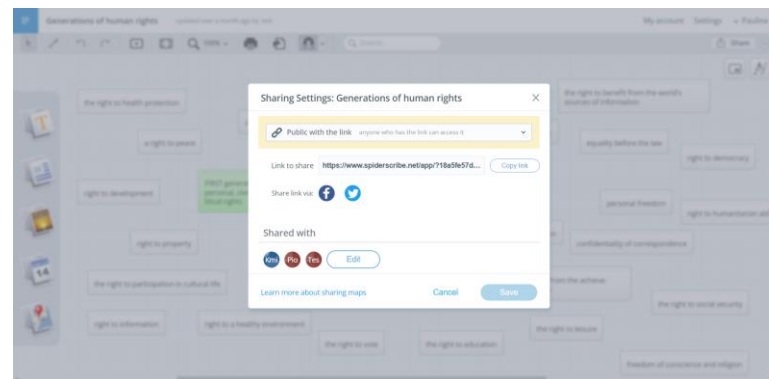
Generations of human rights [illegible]

My account Settings Pauline

Share

the right to health protection

a right to peace

right to development

right to property

the right to participation in cultural life

right to information

right to a healthy environment

the right to vote

the right to education

the right to benefit from the world's sources of information

equality before the law

right to democracy

personal freedom

right to humanitarian aid

confidentiality of correspondence

from the achieve

the right to social security

the right to leisure

freedom of conscience and religion

First generation personal, civil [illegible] rights

14

Sharing Settings: Generations of human rights

Public with the link anyone who has the link can access it

Link to share https://www.spiderscribe.net/app/?18a5fe57d...

Copy link

Share link via:

Shared with

Kmi Pio Tes

Edit

Learn more about sharing maps

Cancel

Save